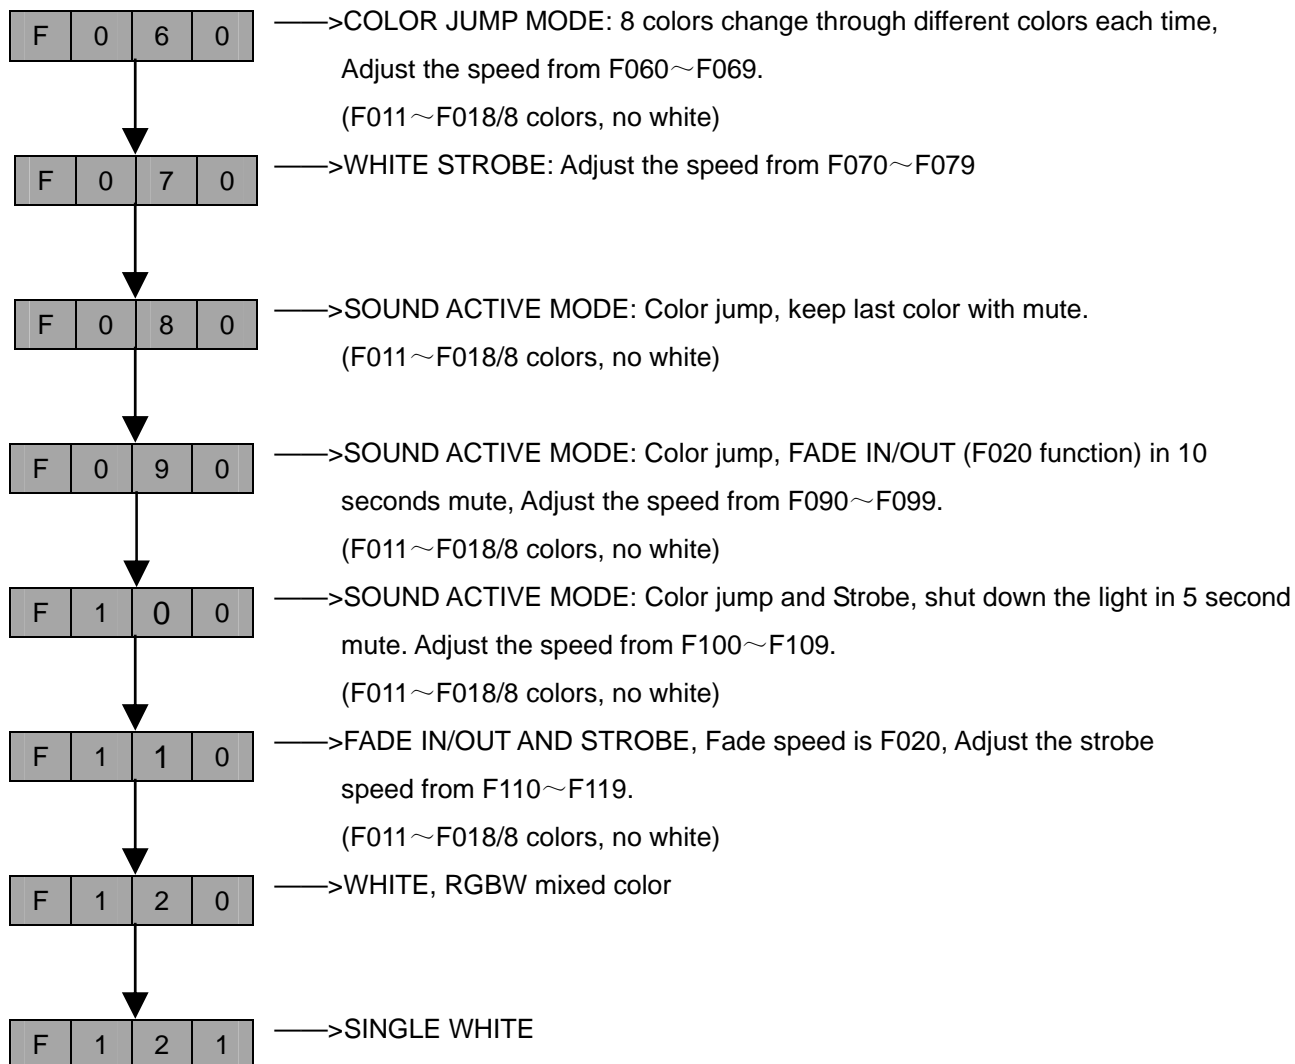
| F | 0 | 6 | 0 |
|---|---|---|---|

——>COLOR JUMP MODE: 8 colors change through different colors each time, Adjust the speed from F060～F069. (F011～F018/8 colors, no white)

| F | 0 | 7 | 0 |
|---|---|---|---|

——>WHITE STROBE: Adjust the speed from F070～F079

| F | 0 | 8 | 0 |
|---|---|---|---|

——>SOUND ACTIVE MODE: Color jump, keep last color with mute. (F011～F018/8 colors, no white)

| F | 0 | 9 | 0 |
|---|---|---|---|

——>SOUND ACTIVE MODE: Color jump, FADE IN/OUT (F020 function) in 10 seconds mute, Adjust the speed from F090～F099. (F011～F018/8 colors, no white)

| F | 1 | 0 | 0 |
|---|---|---|---|

——>SOUND ACTIVE MODE: Color jump and Strobe, shut down the light in 5 second mute. Adjust the speed from F100～F109. (F011～F018/8 colors, no white)

| F | 1 | 1 | 0 |
|---|---|---|---|

——>FADE IN/OUT AND STROBE, Fade speed is F020, Adjust the strobe speed from F110～F119. (F011～F018/8 colors, no white)

| F | 1 | 2 | 0 |
|---|---|---|---|

——>WHITE, RGBW mixed color

| F | 1 | 2 | 1 |
|---|---|---|---|

——>SINGLE WHITE